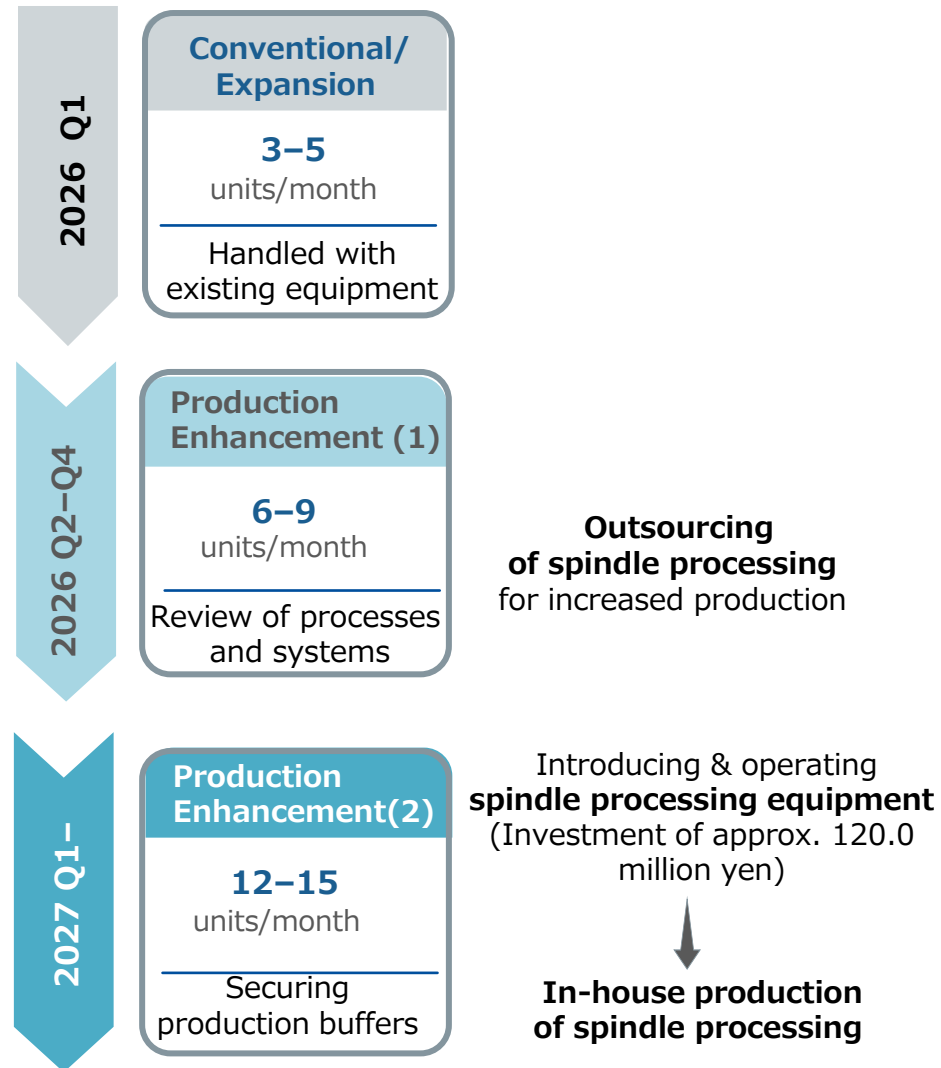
2026 Q1

Conventional/ Expansion

3–5
units/month

Handled with existing equipment

2026 Q2–Q4

Production Enhancement (1)

6–9
units/month

Review of processes and systems

Outsourcing of spindle processing for increased production

2027 Q1–

Production Enhancement(2)

12–15
units/month

Securing production buffers

Introducing & operating spindle processing equipment (Investment of approx. 120.0 million yen)

In-house production of spindle processing